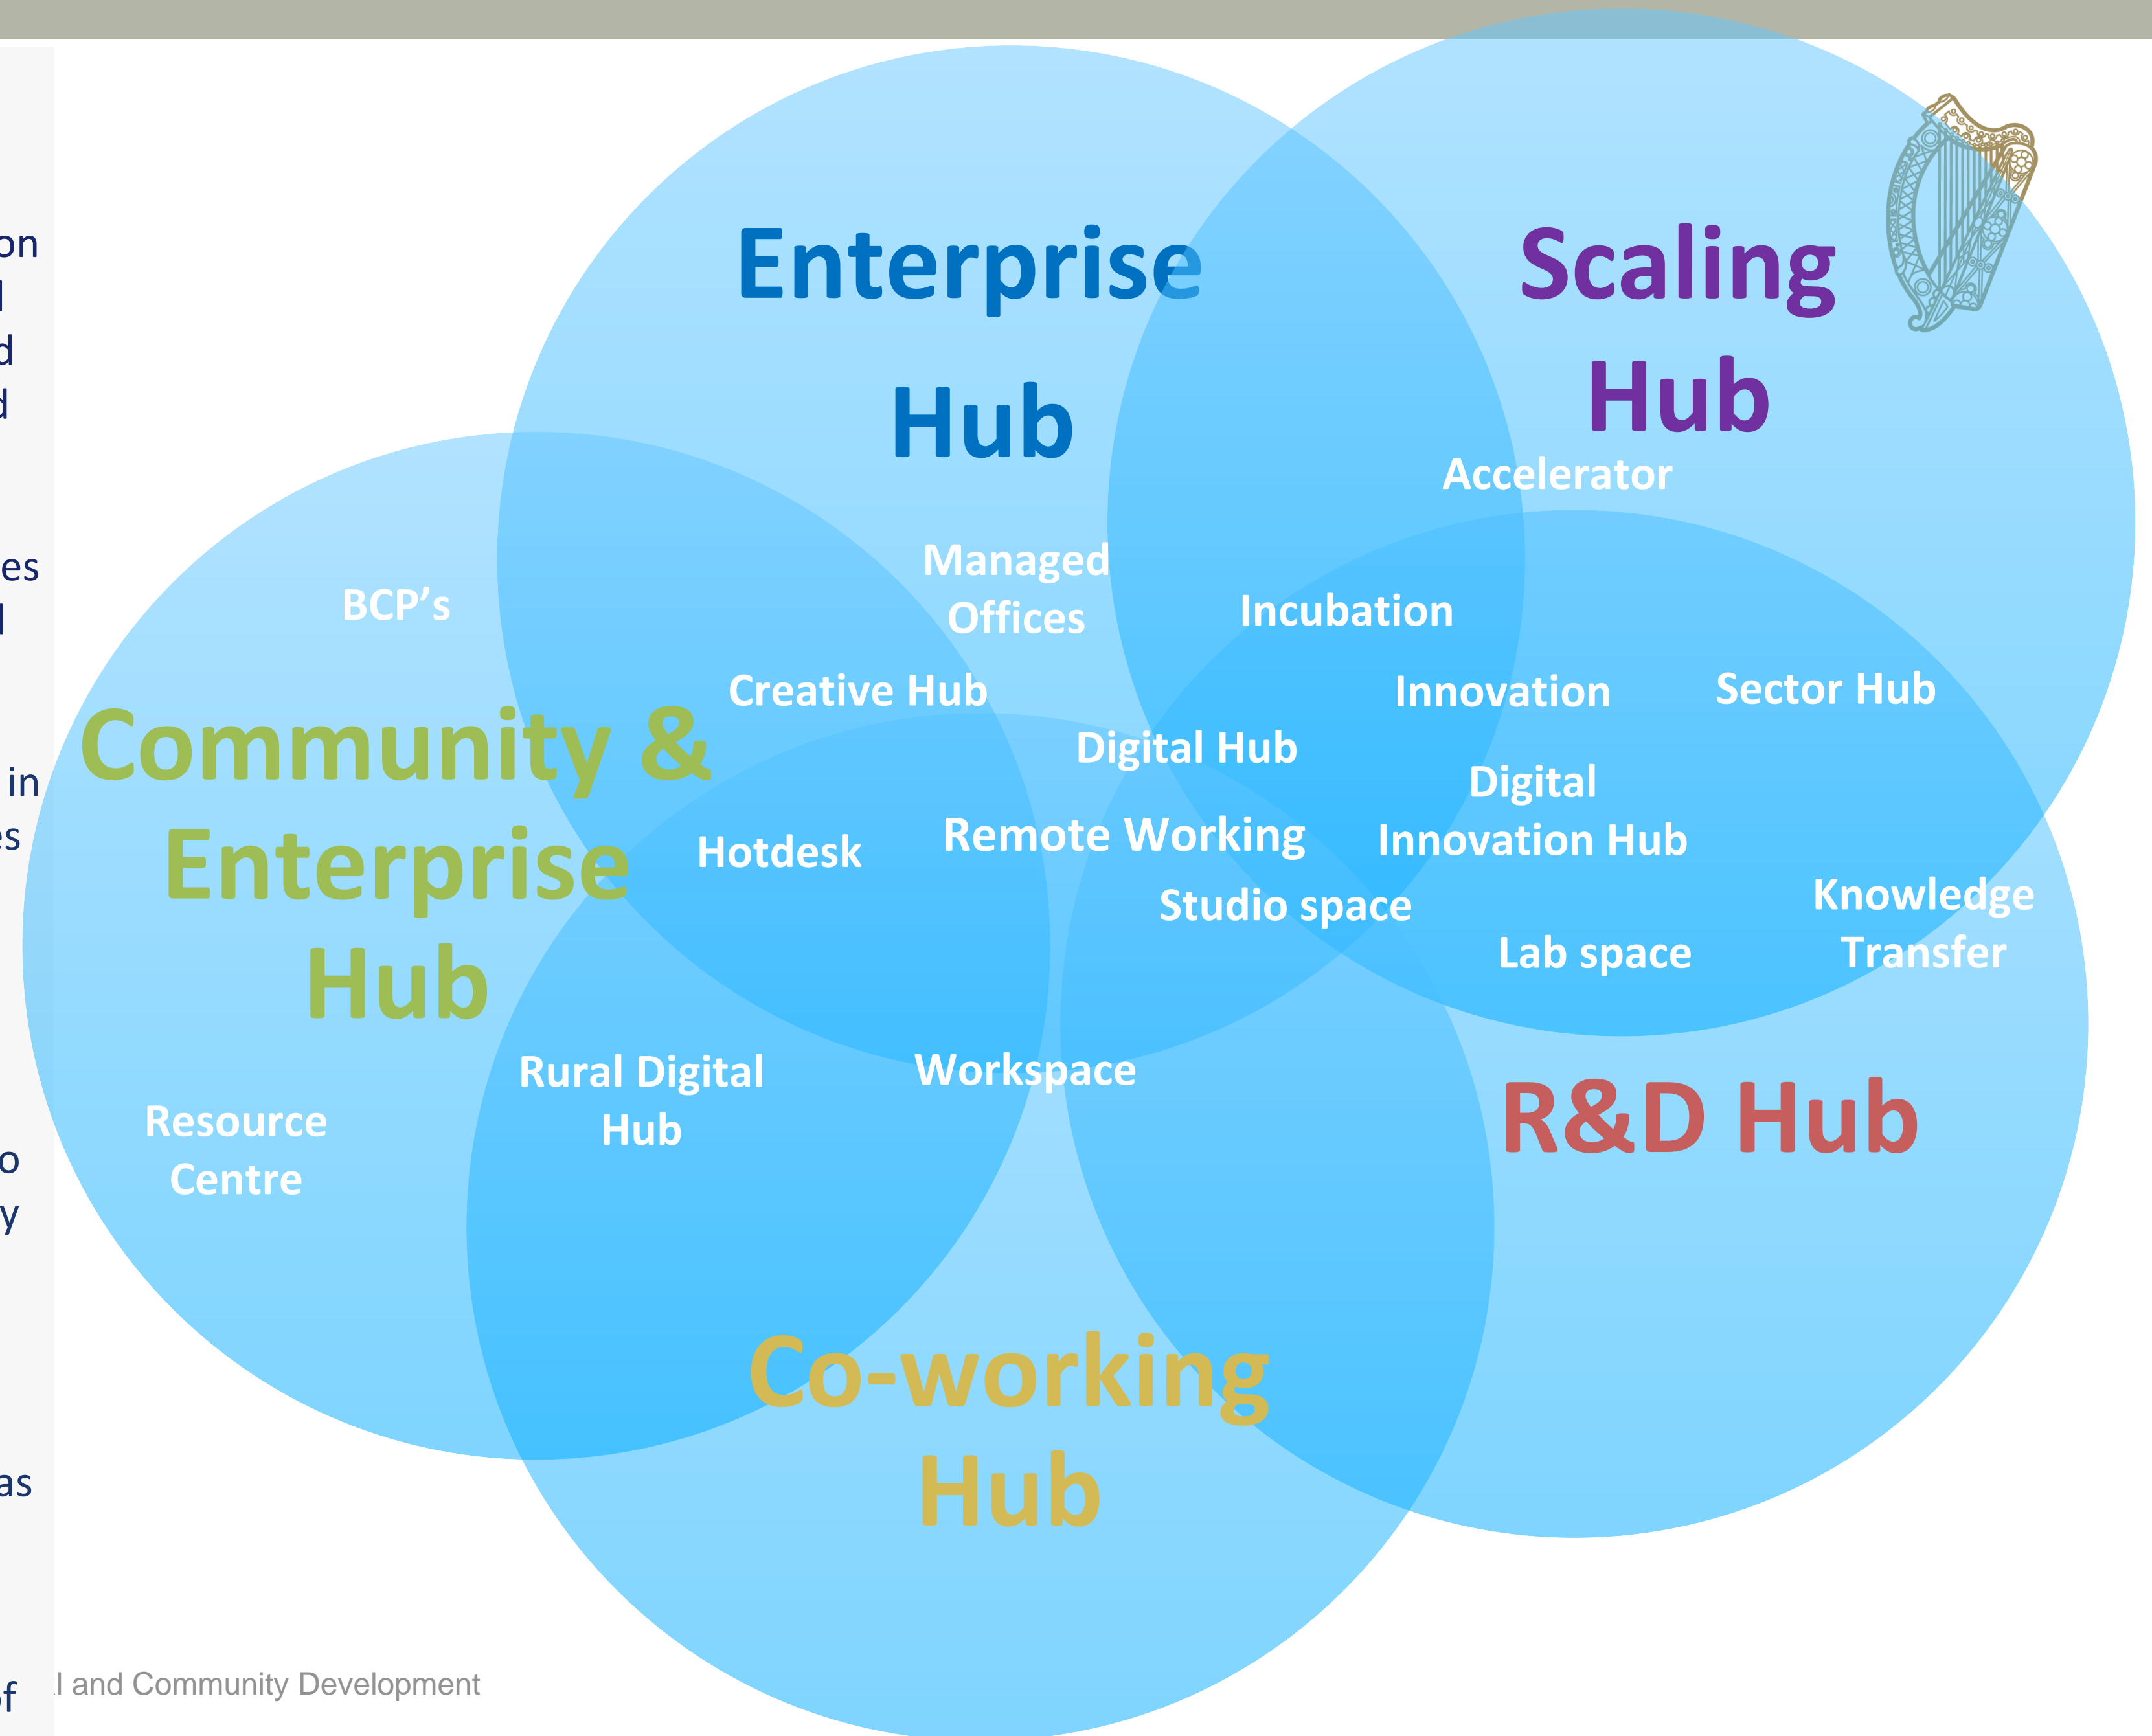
on
l
d
d

es
l

in
es

o
y

as

f

Enterprise Hub

Scaling Hub

Accelerator

Managed Offices

BCP's

Incubation

Creative Hub

Innovation

Sector Hub

Community & Enterprise Hub

Digital Hub

Digital Innovation Hub

Hotdesk

Remote Working

Studio space

Knowledge Transfer

Lab space

Rural Digital Hub

Workspace

Resource Centre

R&D Hub

Co-working Hub

l and Community Development